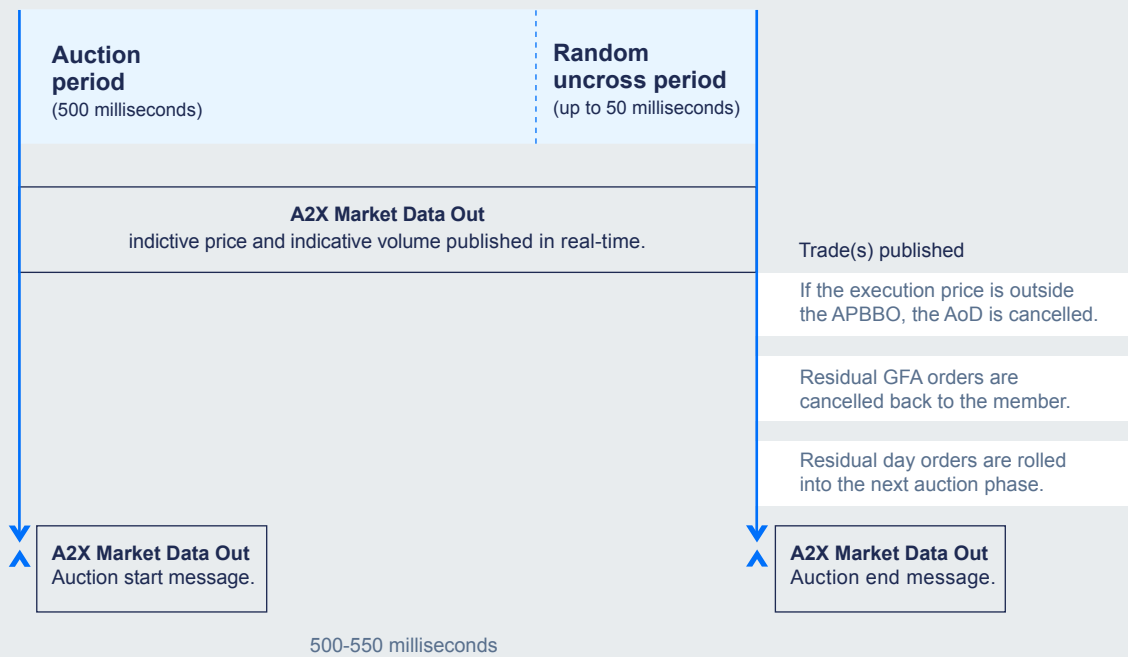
Auction period
(500 milliseconds)

Random uncross period
(up to 50 milliseconds)

A2X Market Data Out
indictive price and indicative volume published in real-time.

Trade(s) published

If the execution price is outside the APBBO, the AoD is cancelled.

Residual GFA orders are cancelled back to the member.

Residual day orders are rolled into the next auction phase.

A2X Market Data Out
Auction start message.

A2X Market Data Out
Auction end message.

500-550 milliseconds